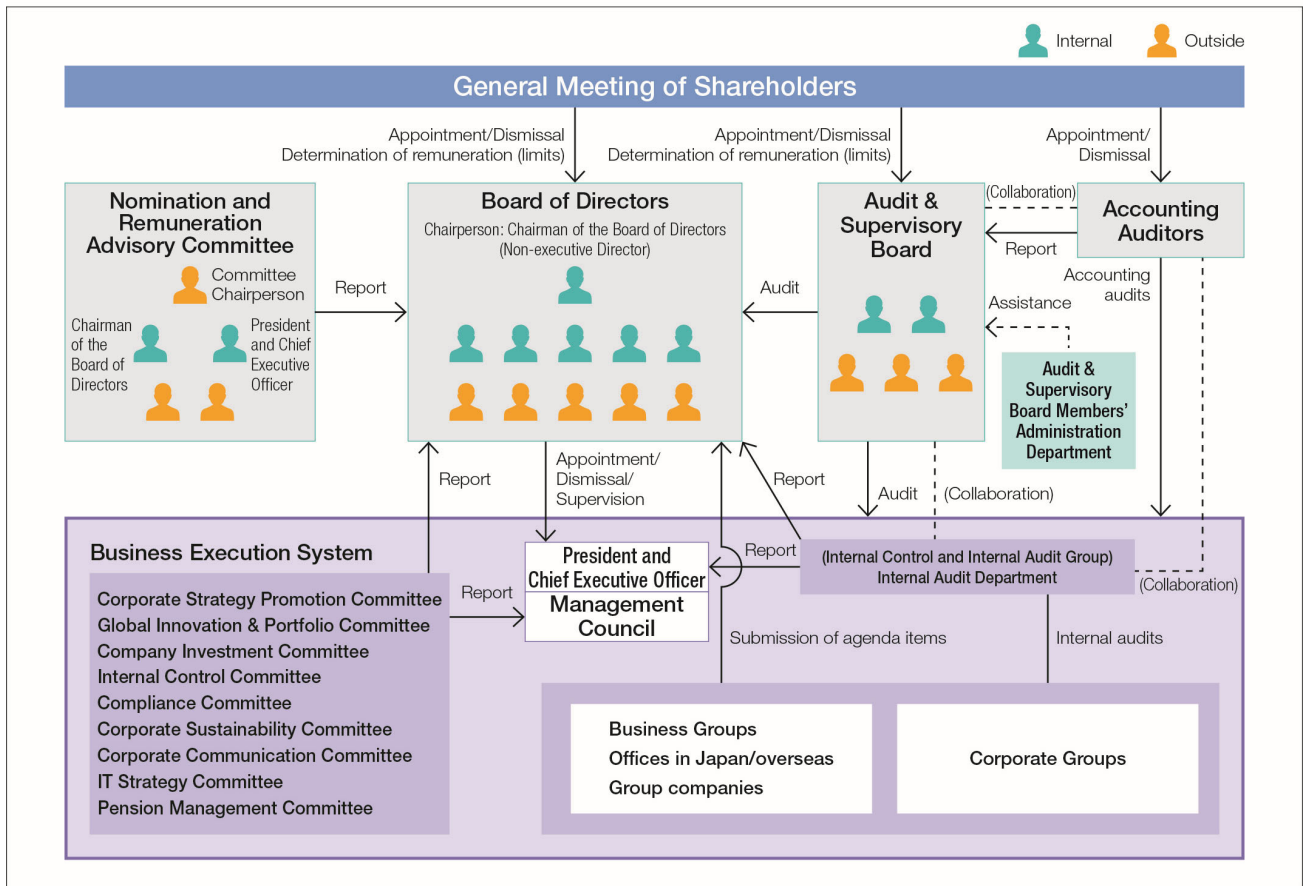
Internal
Outside

General Meeting of Shareholders

Appointment/Dismissal
Determination of remuneration (limits)

Appointment/Dismissal
Determination of remuneration (limits)

Appointment/
Dismissal

Nomination and Remuneration Advisory Committee

Committee Chairperson

Chairman of the Board of Directors

President and Chief Executive Officer

Report

Board of Directors

Chairperson: Chairman of the Board of Directors (Non-executive Director)

Audit

Audit & Supervisory Board

(Collaboration)

Report

Accounting Auditors

Accounting audits

Assistance

Audit & Supervisory Board Members' Administration Department

Report

Appointment/
Dismissal/
Supervision

Report

Audit

(Collaboration)

Business Execution System

Corporate Strategy Promotion Committee
Global Innovation & Portfolio Committee
Company Investment Committee
Internal Control Committee
Compliance Committee
Corporate Sustainability Committee
Corporate Communication Committee
IT Strategy Committee
Pension Management Committee

Report

President and Chief Executive Officer

Management Council

Report

(Internal Control and Internal Audit Group)
Internal Audit Department

(Collaboration)

Submission of agenda items

Internal audits

Business Groups
Offices in Japan/overseas
Group companies

Corporate Groups